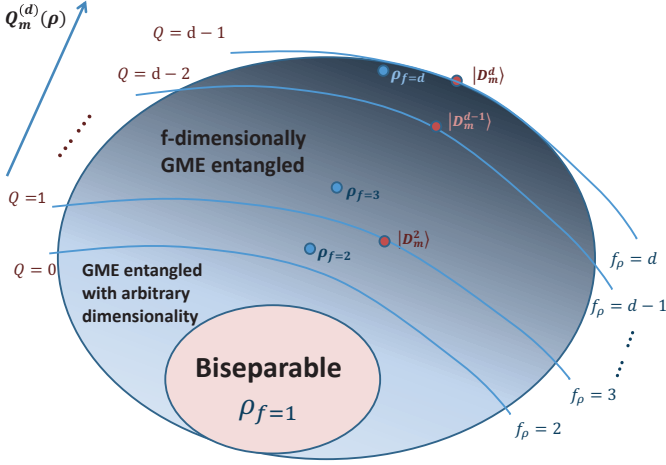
$Q_m^{(d)}(\rho)$

$Q = d-1$

$Q = d-2$

$\rho_{f=d}$

$|D_m^d\rangle$

$|D_m^{d-1}\rangle$

f-dimensionally GME entangled

$Q = 1$

$\rho_{f=3}$

$|D_m^2\rangle$

$\rho_{f=2}$

$Q = 0$

GME entangled with arbitrary dimensionality

$f_\rho = d$

$f_\rho = d-1$

Biseparable

$\rho_{f=1}$

$f_\rho = 3$

$f_\rho = 2$